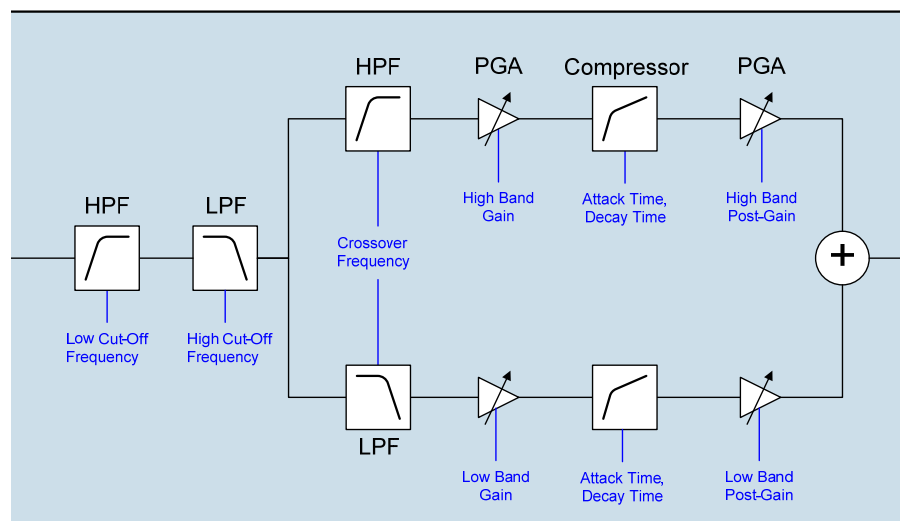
HPF

PGA

Compressor

PGA

High Band Gain

Attack Time, Decay Time

High Band Post-Gain

HPF

LPF

Crossover Frequency

+

Low Cut-Off Frequency

High Cut-Off Frequency

LPF

Low Band Gain

Attack Time, Decay Time

Low Band Post-Gain